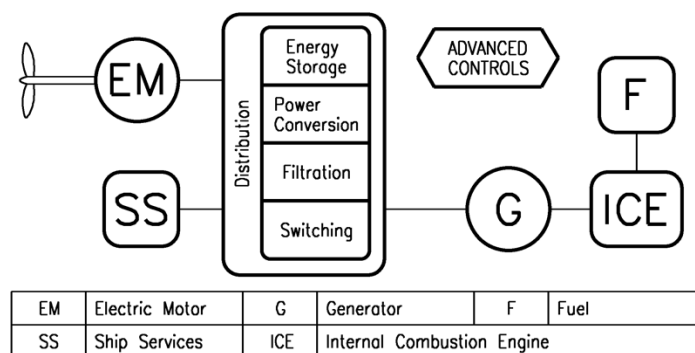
EM

Distribution

Energy Storage

Power Conversion

Filtration

Switching

ADVANCED CONTROLS

F

SS

G

ICE

| EM | Electric Motor | G | Generator | F | Fuel |
|---|---|---|---|---|---|
| SS | Ship Services | ICE | Internal Combustion Engine | | |